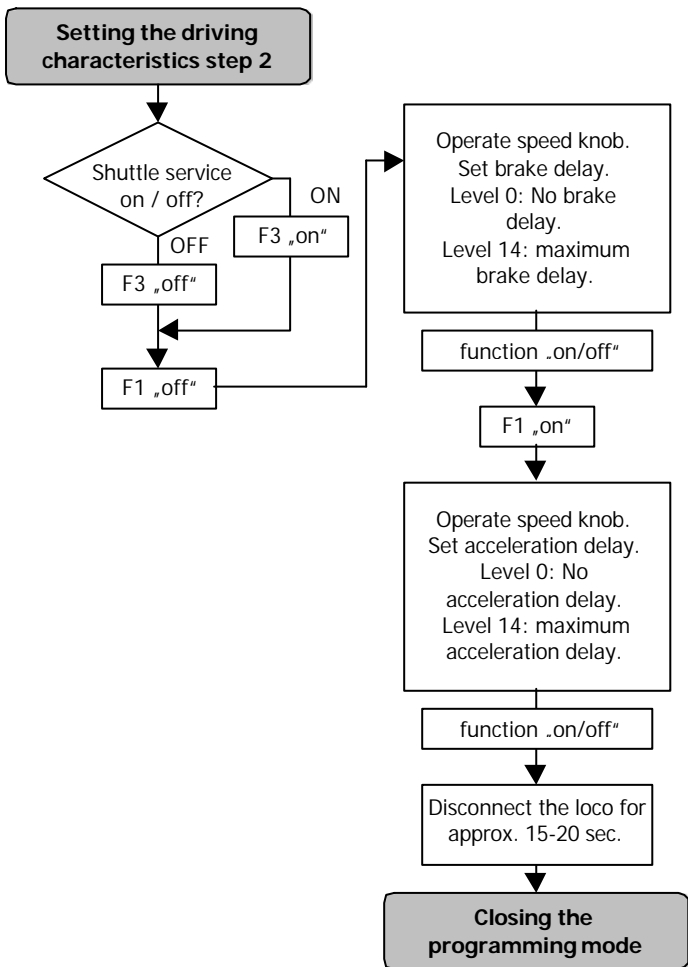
Setting the driving characteristics step 2

Shuttle service on / off?

ON

F3 „on"

OFF

F3 „off"

F1 „off"

Operate speed knob. Set brake delay. Level 0: No brake delay. Level 14: maximum brake delay.

function „on/off"

F1 „on"

Operate speed knob. Set acceleration delay. Level 0: No acceleration delay. Level 14: maximum acceleration delay.

function „on/off"

Disconnect the loco for approx. 15-20 sec.

Closing the programming mode